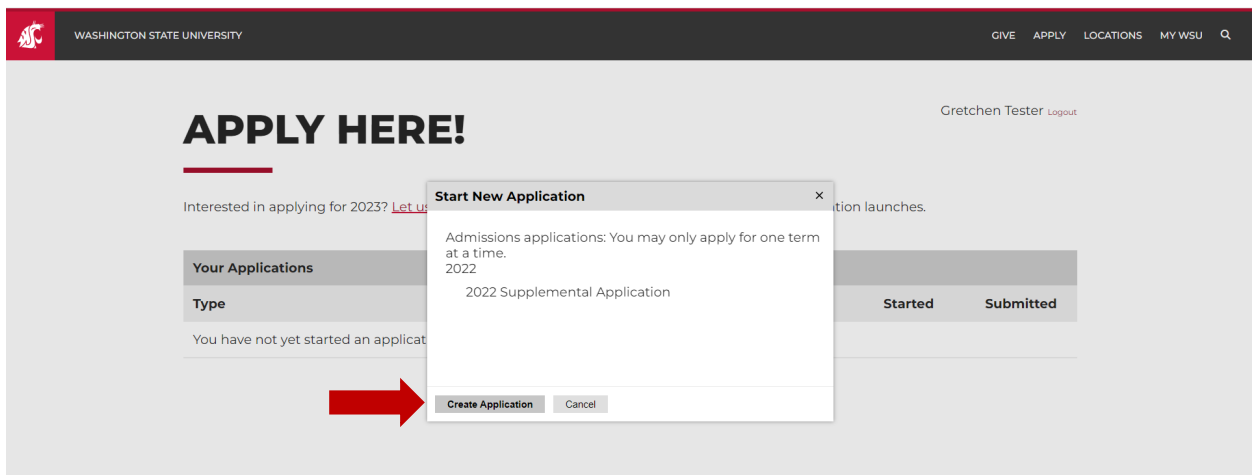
WASHINGTON STATE UNIVERSITY

GIVE APPLY LOCATIONS MY WSU

APPLY HERE!

Gretchen Tester Logout

Interested in applying for 2023? Let us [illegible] ation launches.

Your Applications

| Type | Started | Submitted |
|---|---|---|
| You have not yet started an applicat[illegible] | | |

Start New Application ×

Admissions applications: You may only apply for one term at a time.
2022
2022 Supplemental Application

Create Application Cancel